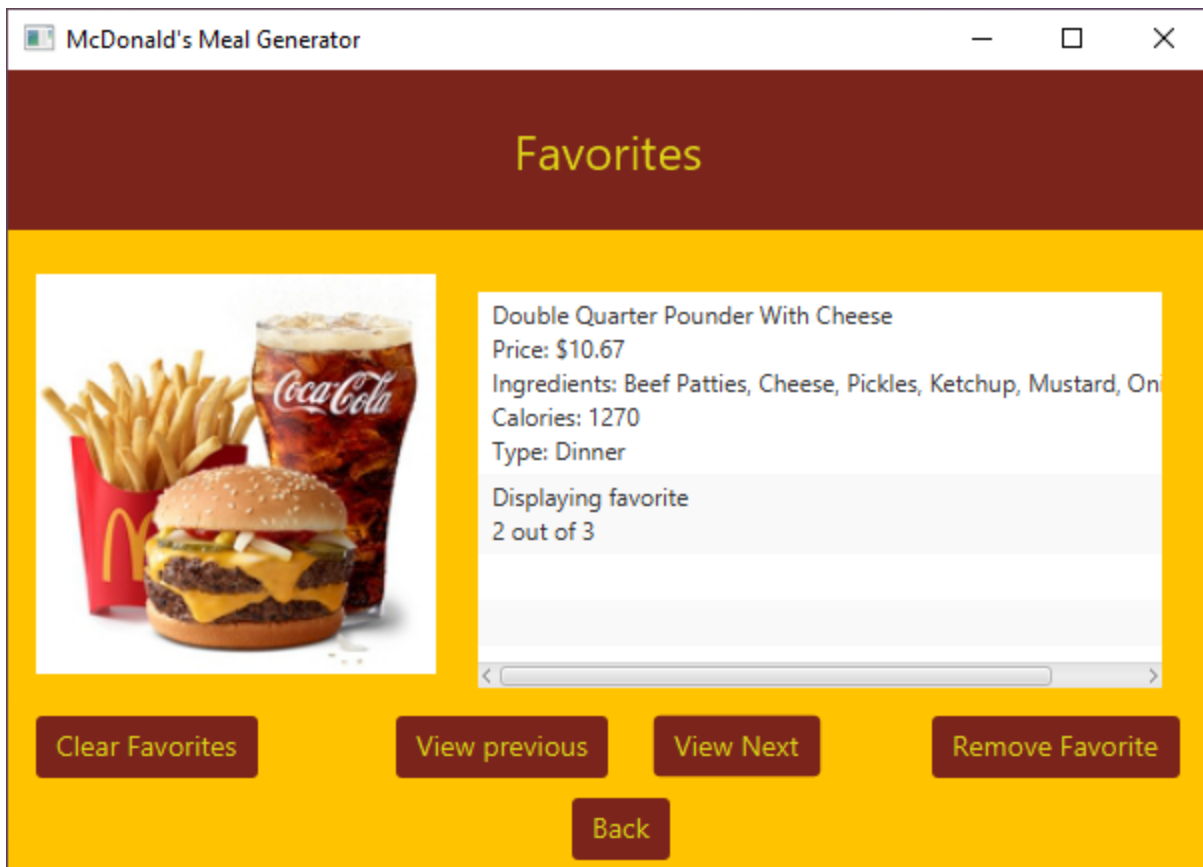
McDonald's Meal Generator

Favorites

Coca-Cola

Double Quarter Pounder With Cheese
Price: $10.67
Ingredients: Beef Patties, Cheese, Pickles, Ketchup, Mustard, Oni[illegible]
Calories: 1270
Type: Dinner

Displaying favorite
2 out of 3

Clear Favorites

View previous

View Next

Remove Favorite

Back